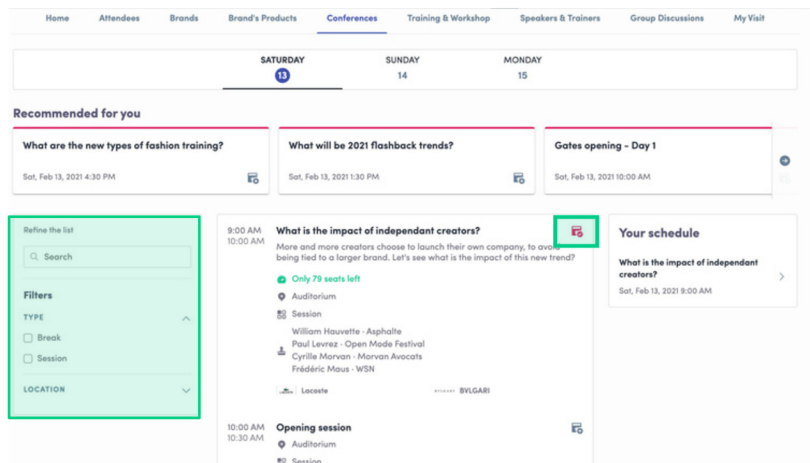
Home Attendees Brands Brand's Products Conferences Training & Workshop Speakers & Trainers Group Discussions My Visit

SATURDAY
13

SUNDAY
14

MONDAY
15

Recommended for you

What are the new types of fashion training?
Sat, Feb 13, 2021 4:30 PM

What will be 2021 flashback trends?
Sat, Feb 13, 2021 1:30 PM

Gates opening - Day 1
Sat, Feb 13, 2021 10:00 AM

Refine the list

Search

Filters

TYPE

Break

Session

LOCATION

9:00 AM
10:00 AM

What is the impact of independant creators?

More and more creators choose to launch their own company, to avoid being tied to a larger brand. Let's see what is the impact of this new trend?

Only 79 seats left

Auditorium

Session

William Hauvette - Asphalte
Paul Levrez - Open Mode Festival
Cyrille Morvan - Morvan Avocats
Frédéric Maus - WSN

Lacoste

BVLGARI

10:00 AM
10:30 AM

Opening session

Auditorium

Session

Your schedule

What is the impact of independant creators?
Sat, Feb 13, 2021 9:00 AM